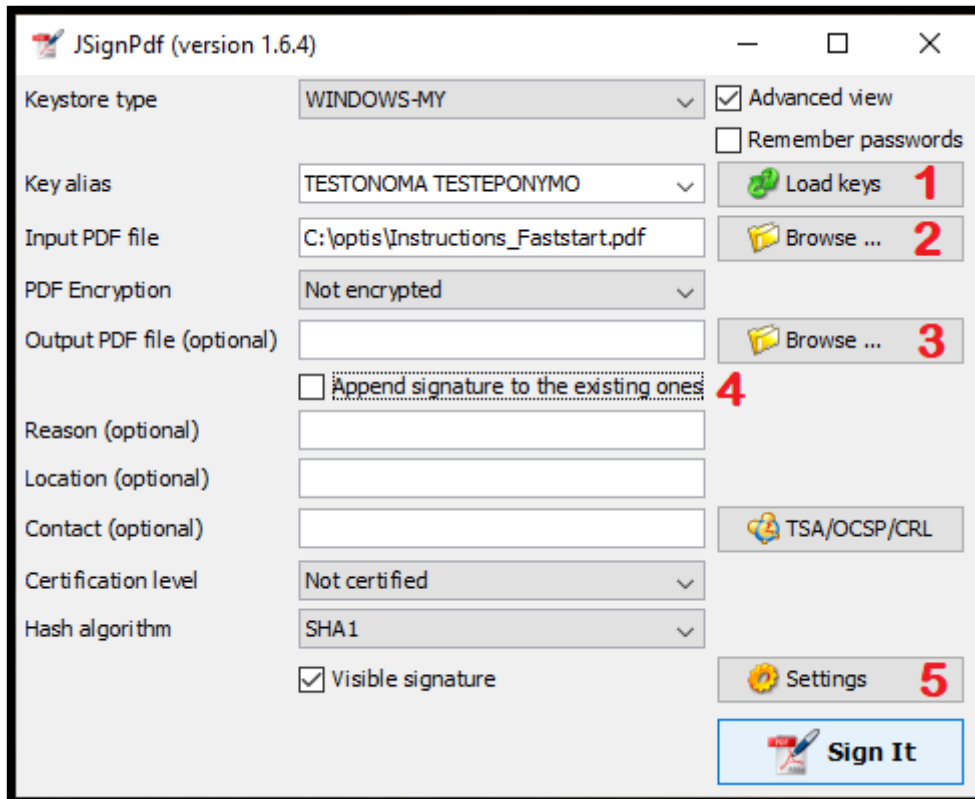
JSignPdf (version 1.6.4)

Keystore type
WINDOWS-MY
Advanced view
Remember passwords
Key alias
TESTONOMA TESTEPONYMO
Load keys
1
Input PDF file
C:\optis\Instructions_Faststart.pdf
Browse ...
2
PDF Encryption
Not encrypted
Output PDF file (optional)
Browse ...
3
Append signature to the existing ones
4
Reason (optional)
Location (optional)
Contact (optional)
TSA/OCSP/CRL
Certification level
Not certified
Hash algorithm
SHA1
Visible signature
Settings
5
Sign It